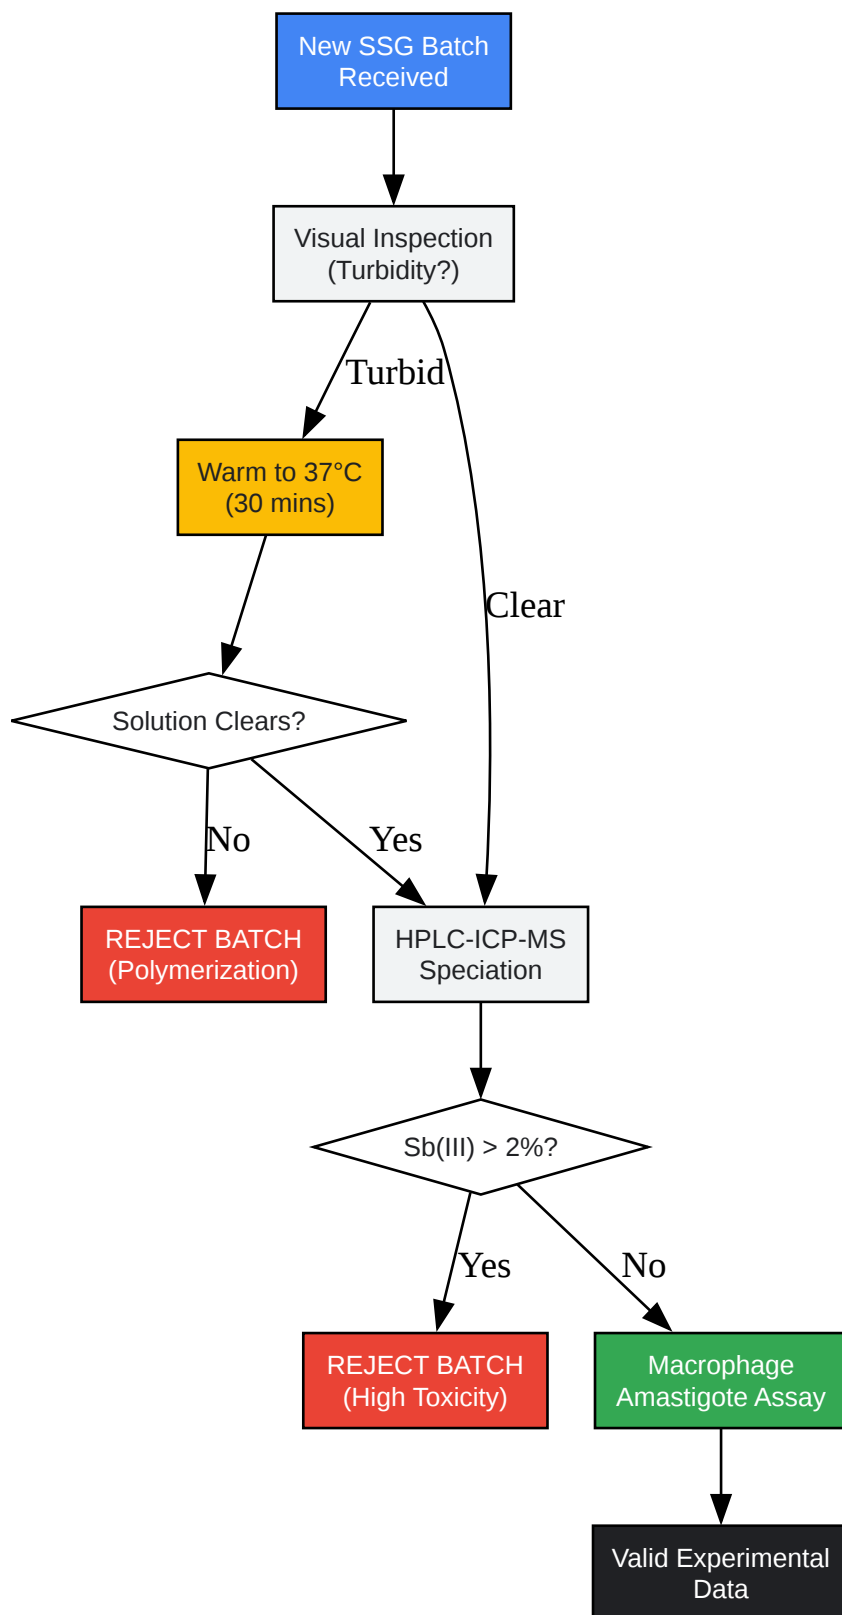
New SSG Batch Received

Visual Inspection (Turbidity?)

Turbid

Clear

Warm to 37°C (30 mins)

Solution Clears?

No

Yes

REJECT BATCH (Polymerization)

HPLC-ICP-MS Speciation

Sb(III) > 2%?

Yes

No

REJECT BATCH (High Toxicity)

Macrophage Amastigote Assay

Valid Experimental Data